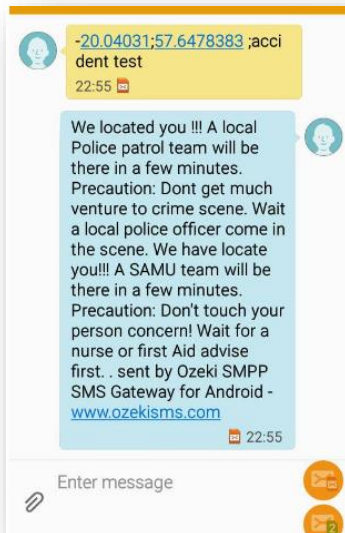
-20.04031;57.6478383 ;accident test

22:55

We located you !!! A local Police patrol team will be there in a few minutes. Precaution: Dont get much venture to crime scene. Wait a local police officer come in the scene. We have locate you!!! A SAMU team will be there in a few minutes. Precaution: Don't touch your person concern! Wait for a nurse or first Aid advise first. . sent by Ozeki SMPP SMS Gateway for Android - www.ozekisms.com

22:55

Enter message

2